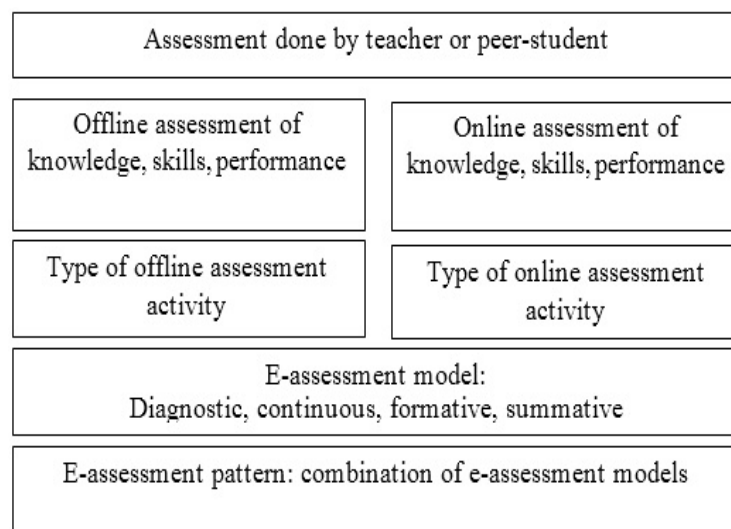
Assessment done by teacher or peer-student

Offline assessment of knowledge, skills, performance

Online assessment of knowledge, skills, performance

Type of offline assessment activity

Type of online assessment activity

E-assessment model:
Diagnostic, continuous, formative, summative

E-assessment pattern: combination of e-assessment models